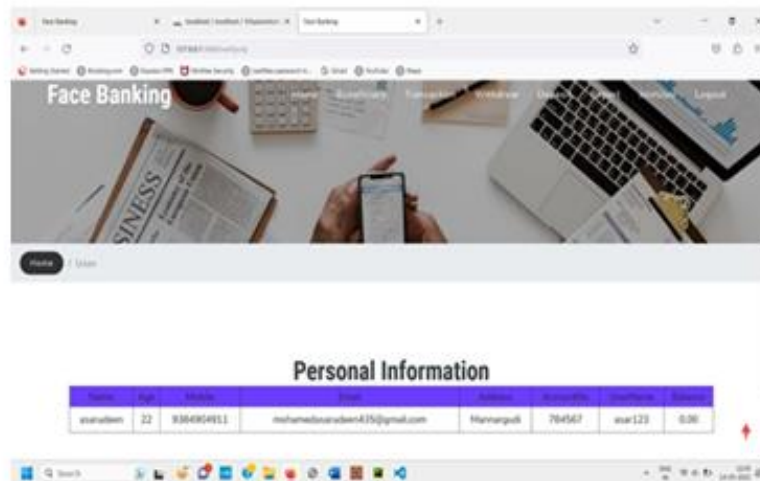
Face Banking

Face Banking

Home

Beneficiary

Transaction

Withdraw

Deposit

Logout

Home / User

SINESS

Personal Information

| Name | Age | Mobile | Email | Address | AccountNo | UserName | Balance |
|---|---|---|---|---|---|---|---|
| asarudeen | 22 | 9384904911 | mohamedasarudeen435@gmail.com | Mannargudi | 784567 | asar123 | 0.00 |

Search